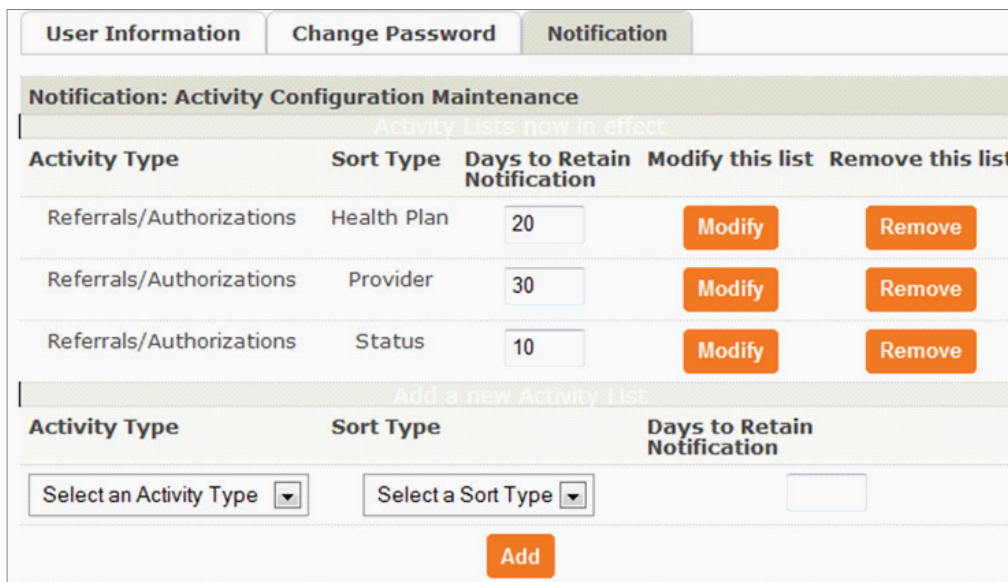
User Information | Change Password | Notification

Notification: Activity Configuration Maintenance

Activity Lists now in effect

| Activity Type | Sort Type | Days to Retain Notification | Modify this list | Remove this list |
|---|---|---|---|---|
| Referrals/Authorizations | Health Plan | 20 | Modify | Remove |
| Referrals/Authorizations | Provider | 30 | Modify | Remove |
| Referrals/Authorizations | Status | 10 | Modify | Remove |

Add a new Activity List

| Activity Type | Sort Type | Days to Retain Notification |
|---|---|---|
| Select an Activity Type | Select a Sort Type | |

Add